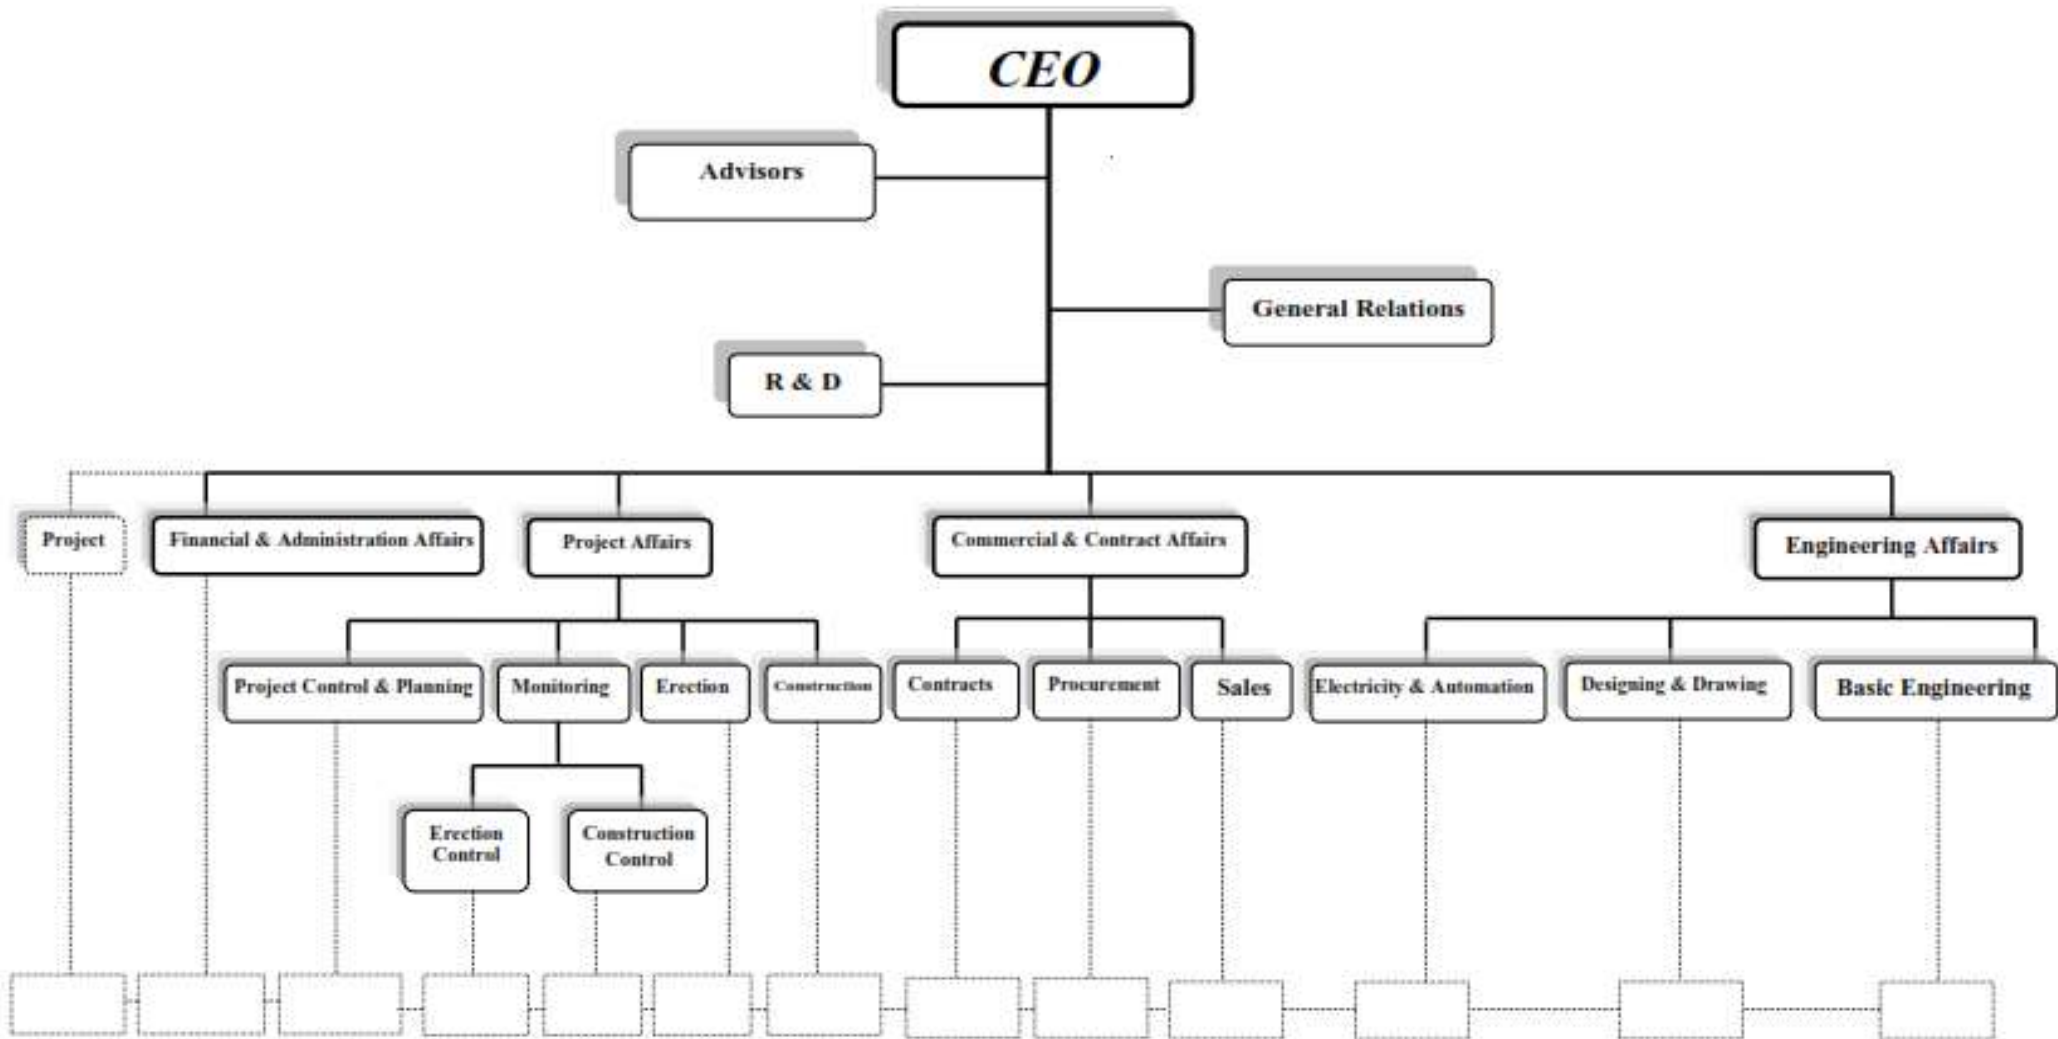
CEO

Advisors

General Relations

R & D

Project

Financial & Administration Affairs

Project Affairs

Commercial & Contract Affairs

Engineering Affairs

Project Control & Planning

Monitoring

Erection

Construction

Erection Control

Construction Control

Contracts

Procurement

Sales

Electricity & Automation

Designing & Drawing

Basic Engineering